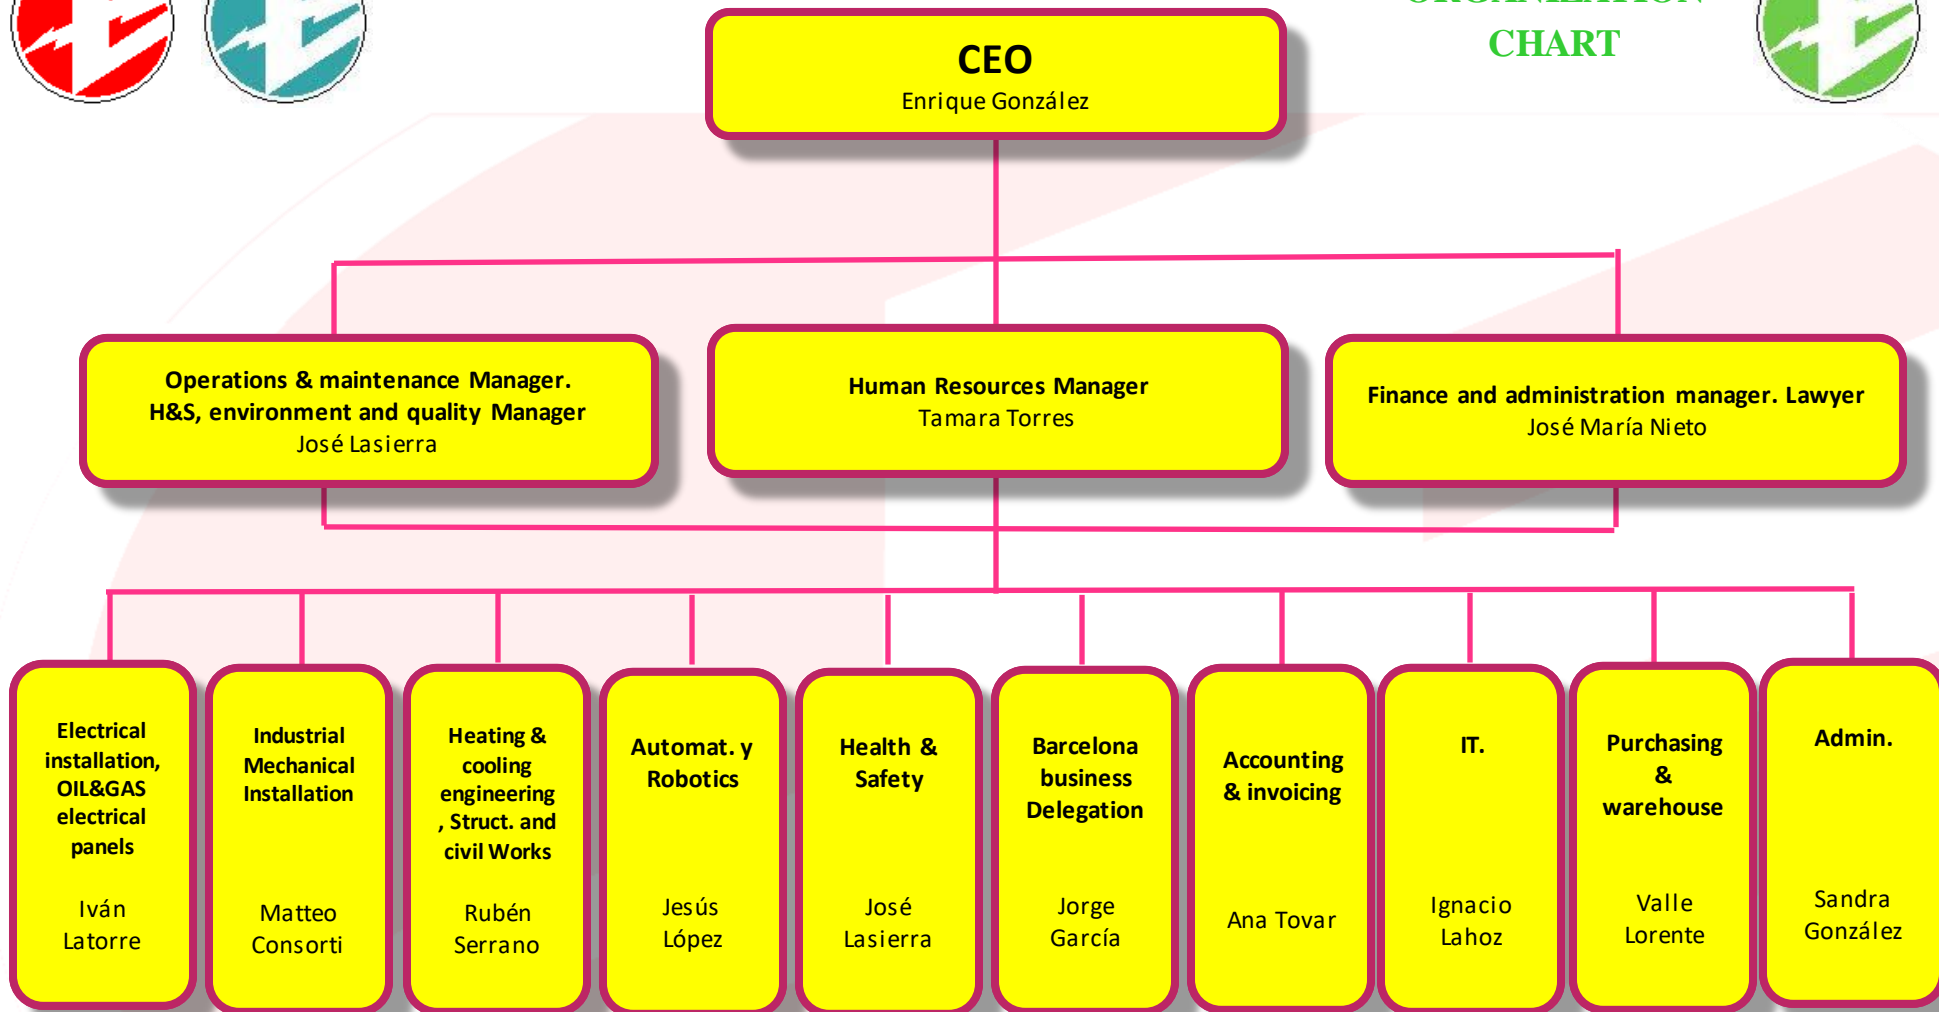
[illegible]
CHART

CEO
Enrique González

Operations & maintenance Manager.
H&S, environment and quality Manager
José Lasierra

Human Resources Manager
Tamara Torres

Finance and administration manager. Lawyer
José María Nieto

Electrical installation, OIL&GAS electrical panels
Iván Latorre

Industrial Mechanical Installation
Matteo Consorti

Heating & cooling engineering , Struct. and civil Works
Rubén Serrano

Automat. y Robotics
Jesús López

Health & Safety
José Lasierra

Barcelona business Delegation
Jorge García

Accounting & invoicing
Ana Tovar

IT.
Ignacio Lahoz

Purchasing & warehouse
Valle Lorente

Admin.
Sandra González